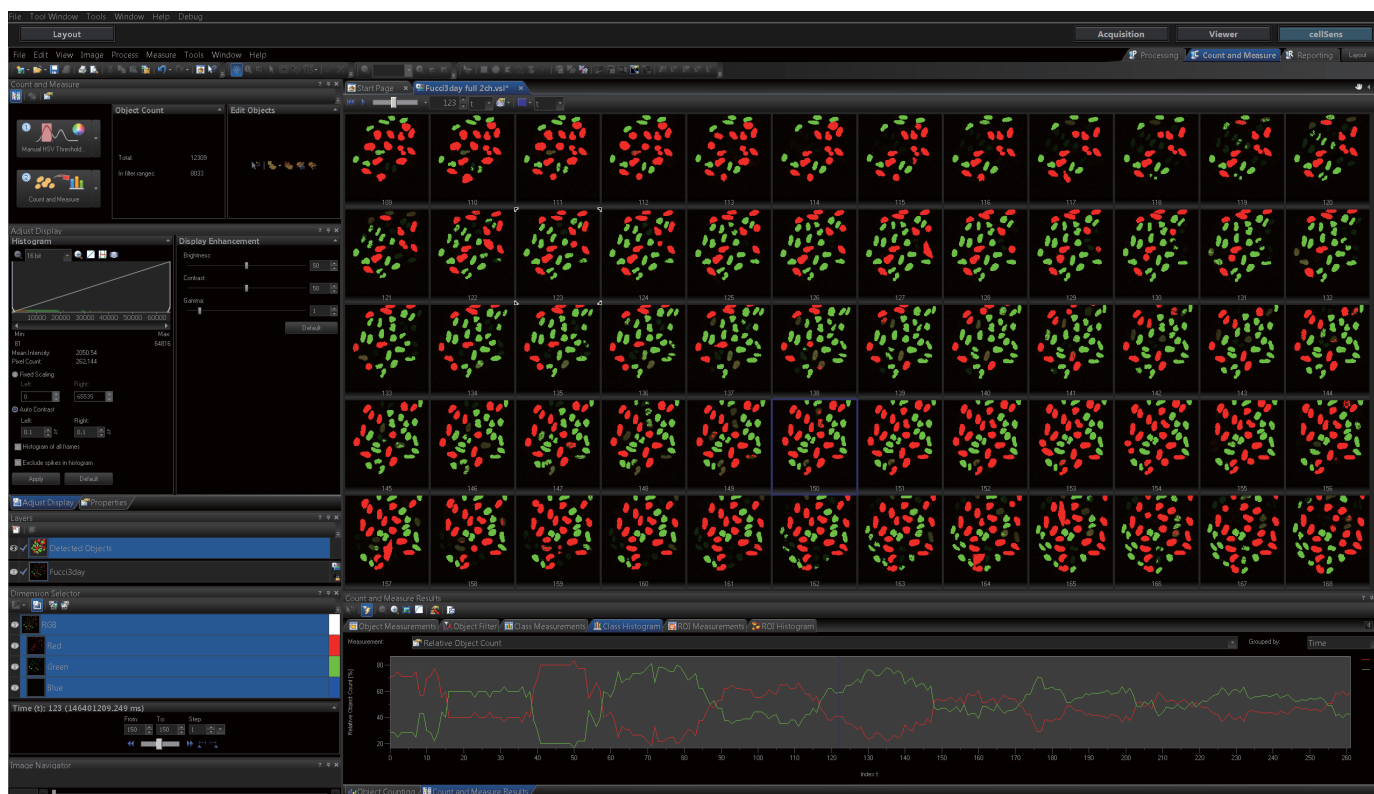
File Tool Window Tools Window Help Debug

Layout

Acquisition Viewer cellSens

File Edit View Image Process Measure Tools Window Help

Processing Count and Measure Reporting Layout

Count and Measure

Manual HSV Threshold...

Count and Measure

Object Count

Total: 12309
In filter ranges: 8033

Edit Objects

Start Page
Fucci3day full 2ch.vsi*

123

109 110 111 112 113 114 115 116 117 118 119 120
121 122 123 124 125 126 127 128 129 130 131 132
133 134 135 136 137 138 139 140 141 142 143 144
145 146 147 148 149 150 151 152 153 154 155 156
157 158 159 160 161 162 163 164 165 166 167 168

Adjust Display

Histogram

16 bit

10000 20000 30000 40000 50000 60000

Min: 81
Max: 64816
Mean Intensity: 2050.54
Pixel Count: 262144

Fixed Scaling
Left: 0
Right: 65535

Auto Contrast
Left: 0.1 %
Right: 0.1 %

Histogram of all frames
Exclude spikes in histogram

Apply
Default

Display Enhancement

Brightness: 50
Contrast: 50
Gamma: 1

Default

Adjust Display
Properties

Layers

Detected Objects
Fucci3day

Dimension Selector

RGB
Red
Green
Blue

Time (t): 123 (146401209.249 ms)
From: 150
To: 150
Step: 1

Image Navigator

Count and Measure Results

Object Measurements
Object Filter
Class Measurements
Class Histogram
ROI Measurements
ROI Histogram

Measurement: Relative Object Count
Grouped by: Time

Relative Object Count [%]

80
60
40
20

0 10 20 30 40 50 60 70 80 90 100 110 120 130 140 150 160 170 180 190 200 210 220 230 240 250 260

Index t

Object Counting
Count and Measure Results